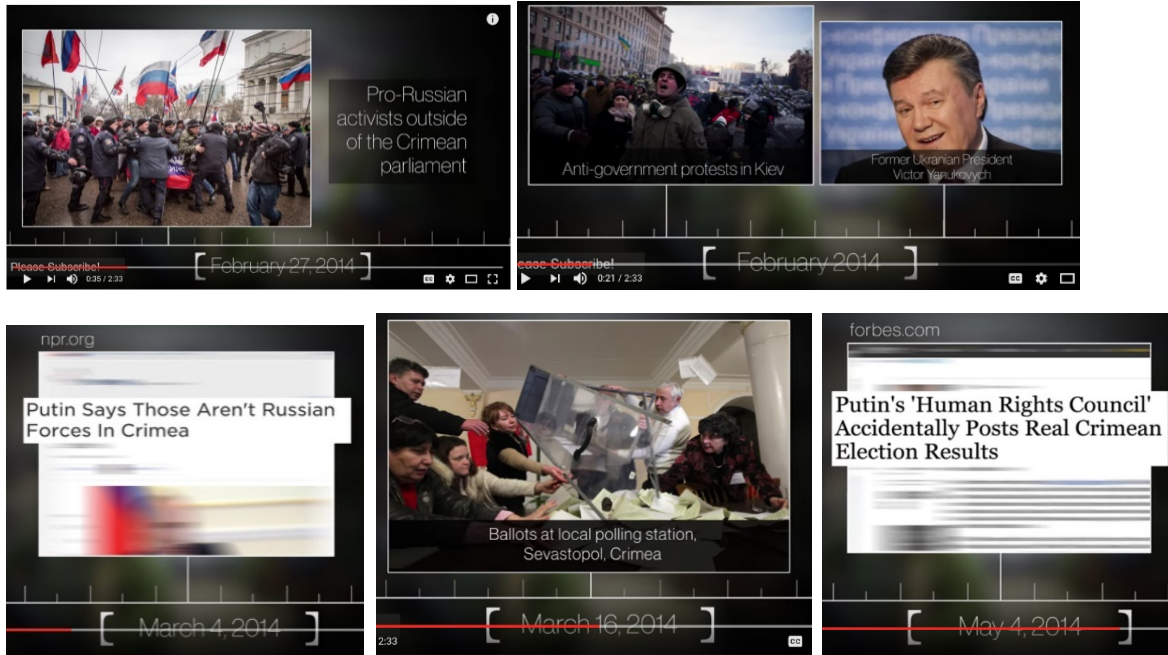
Pro-Russian activists outside of the Crimean parliament

Please Subscribe!

[ February 27, 2014 ]

0:35 / 2:33

Anti-government protests in Kiev

Former Ukranian President Victor Yanukovych

ease Subscribe!

[ February 2014 ]

0:21 / 2:33

npr.org

Putin Says Those Aren't Russian Forces In Crimea

[ March 4, 2014 ]

Ballots at local polling station, Sevastopol, Crimea

[ March 16, 2014 ]

2:33

forbes.com

Putin's 'Human Rights Council' Accidentally Posts Real Crimean Election Results

[ May 4, 2014 ]